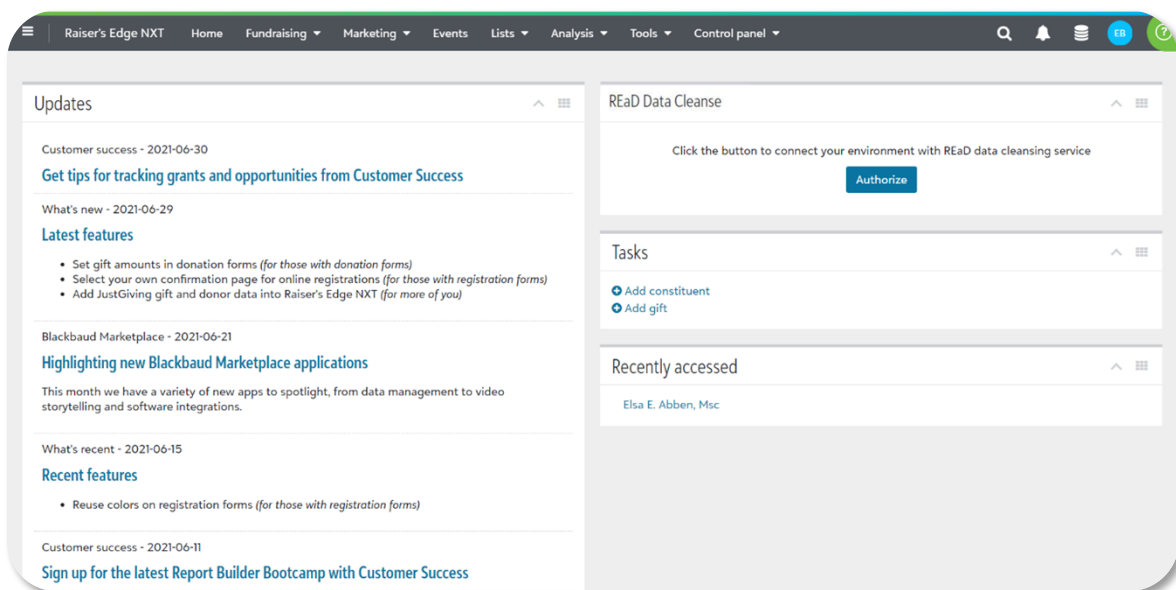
Raiser's Edge NXT Home Fundraising Marketing Events Lists Analysis Tools Control panel EB

Updates

Customer success - 2021-06-30

Get tips for tracking grants and opportunities from Customer Success

What's new - 2021-06-29

Latest features

- Set gift amounts in donation forms *(for those with donation forms)*
- Select your own confirmation page for online registrations *(for those with registration forms)*
- Add JustGiving gift and donor data into Raiser's Edge NXT *(for more of you)*

Blackbaud Marketplace - 2021-06-21

Highlighting new Blackbaud Marketplace applications

This month we have a variety of new apps to spotlight, from data management to video storytelling and software integrations.

What's recent - 2021-06-15

Recent features

- Reuse colors on registration forms *(for those with registration forms)*

Customer success - 2021-06-11

Sign up for the latest Report Builder Bootcamp with Customer Success

REaD Data Cleanse

Click the button to connect your environment with REaD data cleansing service

Authorize

Tasks

Add constituent
Add gift

Recently accessed

Elsa E. Abben, Msc